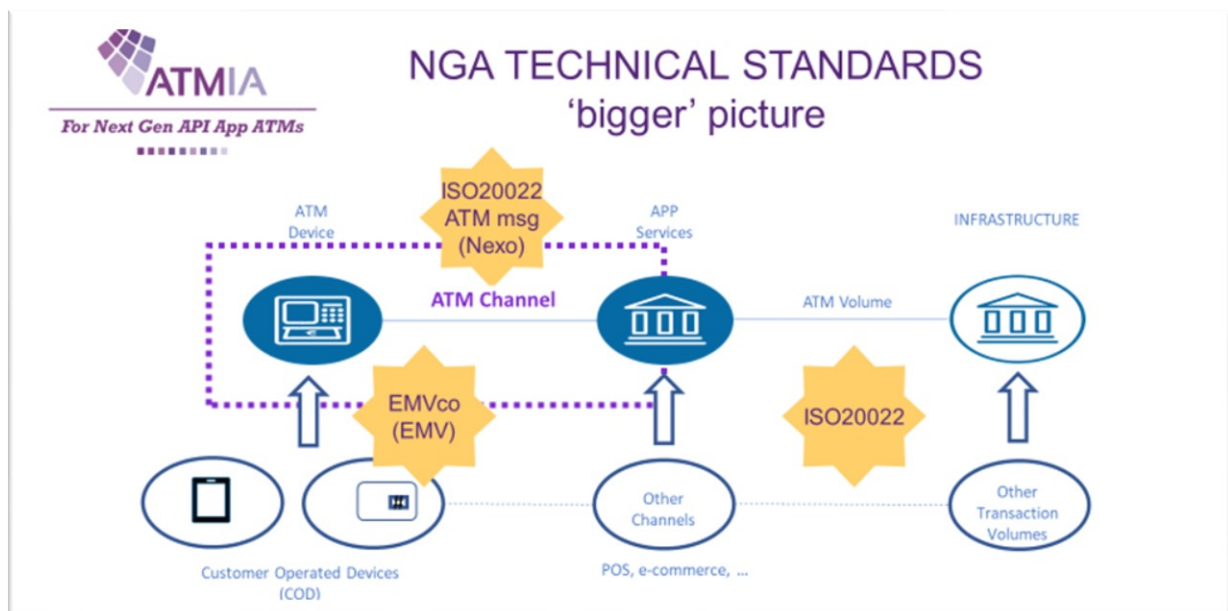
ATMIA
For Next Gen API App ATMs

NGA TECHNICAL STANDARDS
'bigger' picture

ATM Device

ISO20022 ATM msg (Nexo)

APP Services

INFRASTRUCTURE

ATM Channel

ATM Volume

EMVco (EMV)

ISO20022

Other Channels

Other Transaction Volumes

Customer Operated Devices (COD)

POS, e-commerce, ...